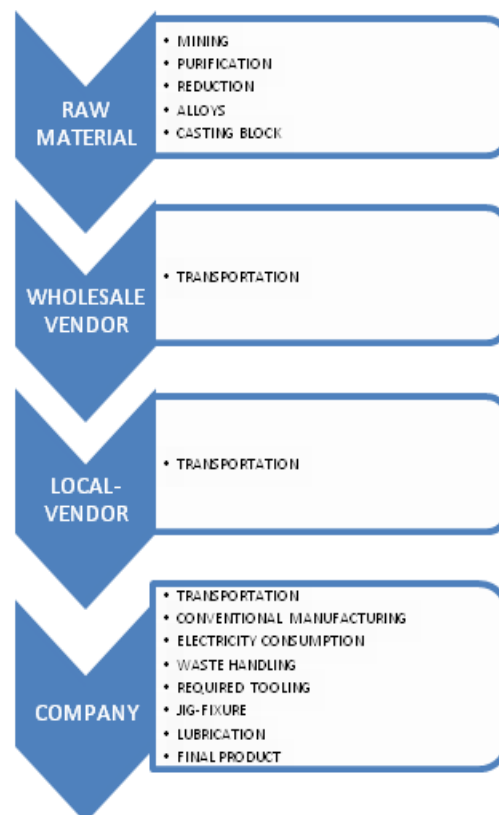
RAW MATERIAL

• MINING
• PURIFICATION
• REDUCTION
• ALLOYS
• CASTING BLOCK

WHOLESALE VENDOR

• TRANSPORTATION

LOCAL-VENDOR

• TRANSPORTATION

COMPANY

• TRANSPORTATION
• CONVENTIONAL MANUFACTURING
• ELECTRICITY CONSUMPTION
• WASTE HANDLING
• REQUIRED TOOLING
• JIG-FIXURE
• LUBRICATION
• FINAL PRODUCT